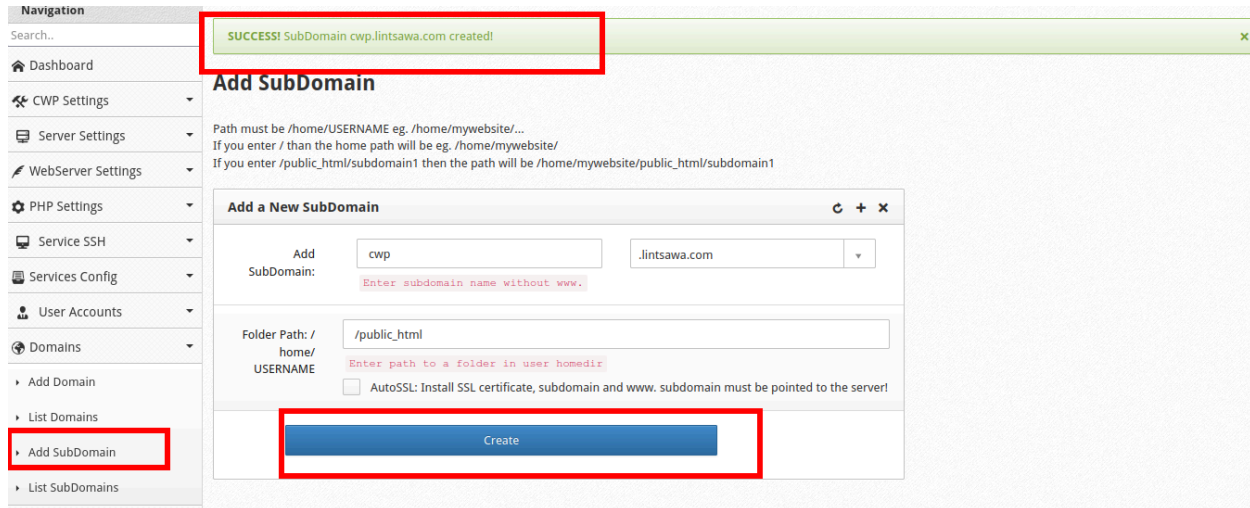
Navigation

Search..

Dashboard

CWP Settings

Server Settings

WebServer Settings

PHP Settings

Service SSH

Services Config

User Accounts

Domains

Add Domain

List Domains

Add SubDomain

List SubDomains

SUCCESS! SubDomain cwp.lintsawa.com created!

×

Add SubDomain

Path must be /home/USERNAME eg. /home/mywebsite/...
If you enter / than the home path will be eg. /home/mywebsite/
If you enter /public_html/subdomain1 then the path will be /home/mywebsite/public_html/subdomain1

Add a New SubDomain

Add SubDomain:

cwp

.lintsawa.com

Enter subdomain name without www.

Folder Path: /home/USERNAME

/public_html

Enter path to a folder in user homedir

AutoSSL: Install SSL certificate, subdomain and www. subdomain must be pointed to the server!

Create